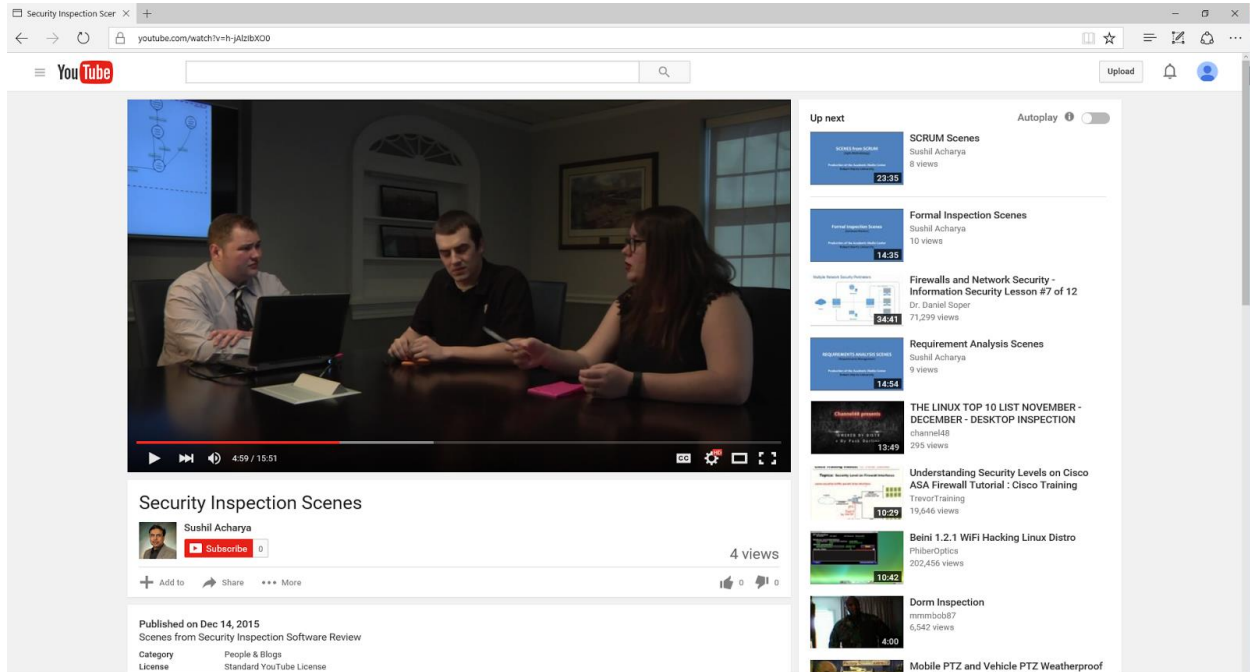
Security Inspection Scer ×

youtube.com/watch?v=h-jAlzIbXO0

YouTube

Upload

4:59 / 15:51

Security Inspection Scenes

Sushil Acharya

Subscribe 0

4 views

Add to Share ••• More

0 0

Published on Dec 14, 2015
Scenes from Security Inspection Software Review

Category People & Blogs
License Standard YouTube License

Up next

Autoplay

SCRUM Scenes
Sushil Acharya
8 views
23:35

Formal Inspection Scenes
Sushil Acharya
10 views
14:35

Firewalls and Network Security - Information Security Lesson #7 of 12
Dr. Daniel Soper
71,299 views
34:41

Requirement Analysis Scenes
Sushil Acharya
9 views
14:54

THE LINUX TOP 10 LIST NOVEMBER - DECEMBER - DESKTOP INSPECTION
channel48
295 views
13:49

Understanding Security Levels on Cisco ASA Firewall Tutorial : Cisco Training
TrevorTraining
19,646 views
10:29

Beini 1.2.1 WiFi Hacking Linux Distro
PhiberOptics
202,456 views
10:42

Dorm Inspection
mmmbob87
6,542 views
4:00

Mobile PTZ and Vehicle PTZ Weatherproof